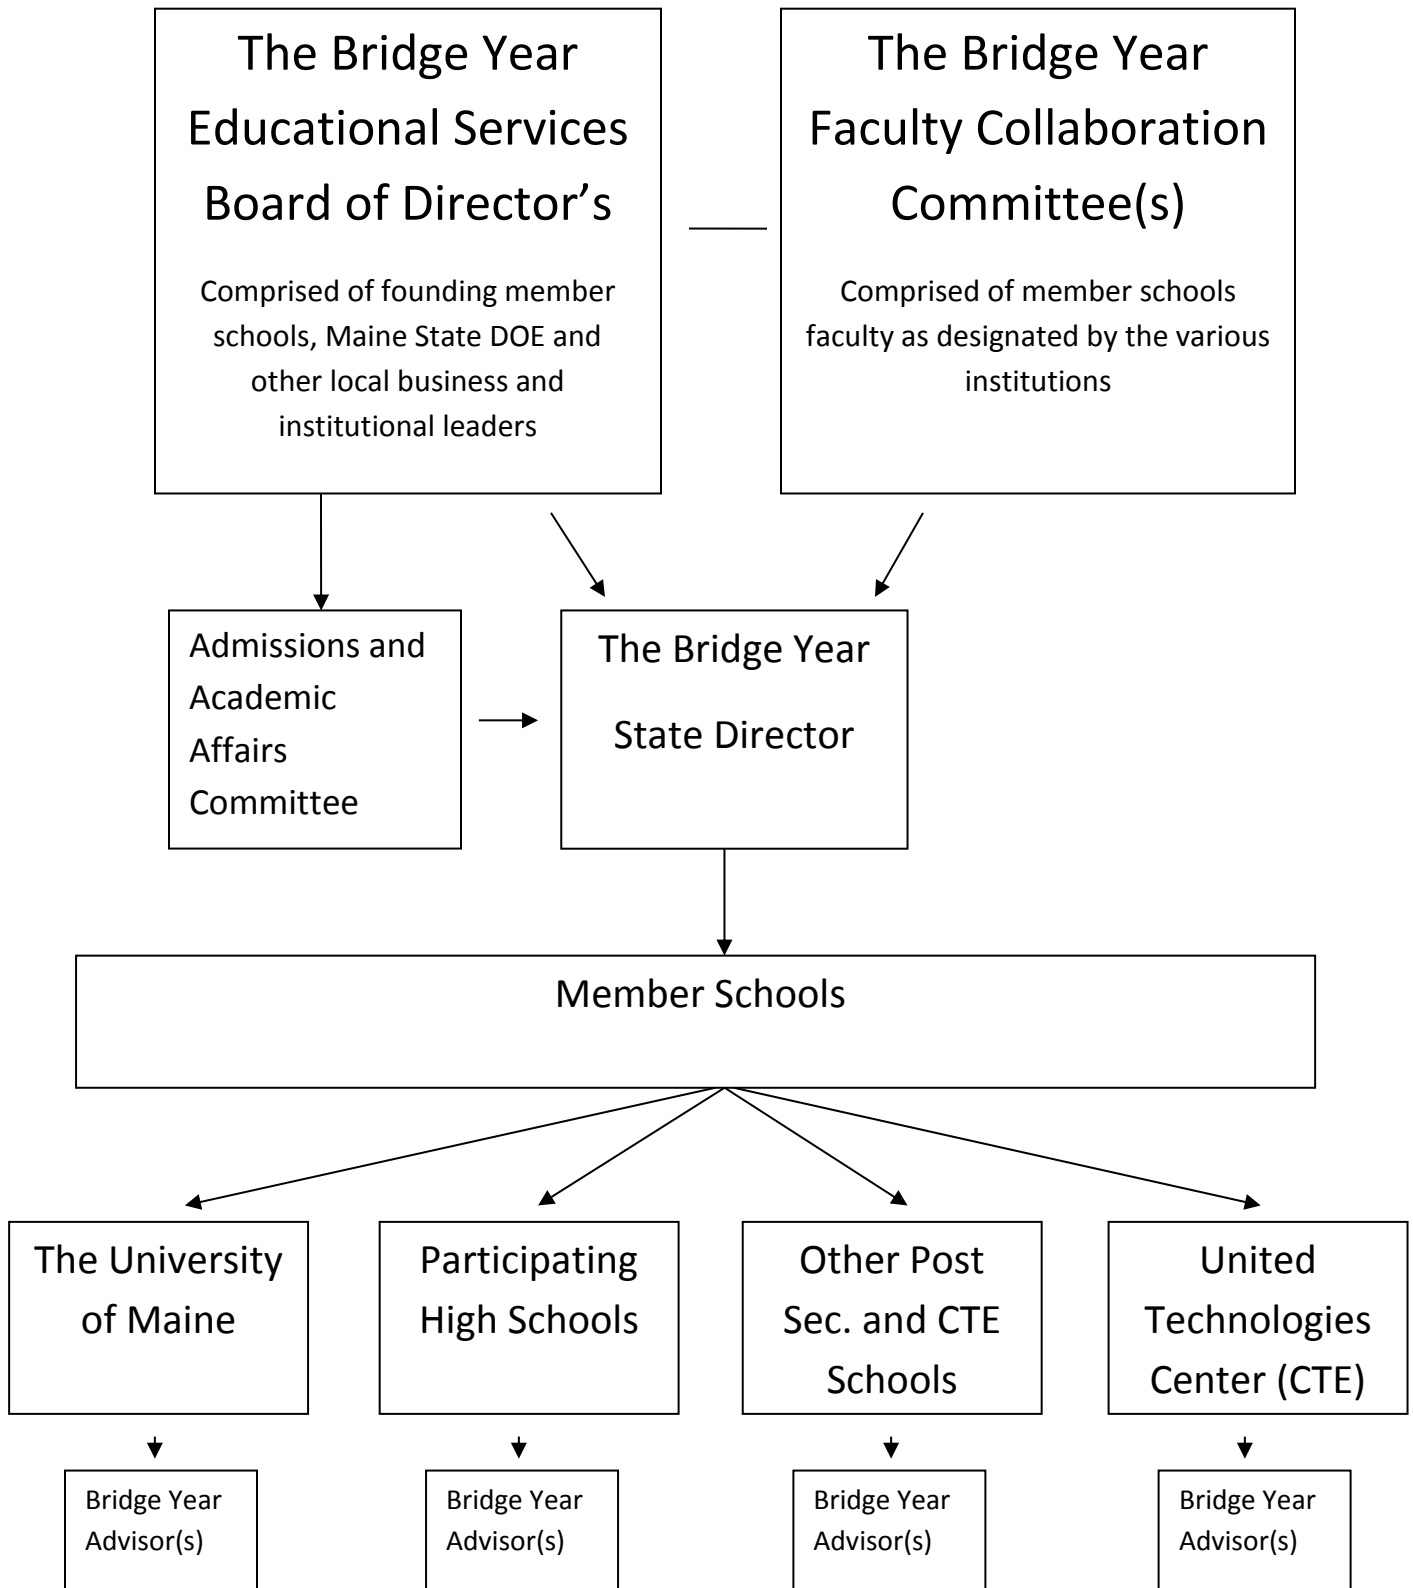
The Bridge Year Educational Services Board of Director's

Comprised of founding member schools, Maine State DOE and other local business and institutional leaders

The Bridge Year Faculty Collaboration Committee(s)

Comprised of member schools faculty as designated by the various institutions

Admissions and Academic Affairs Committee

The Bridge Year State Director

Member Schools

The University of Maine

Participating High Schools

Other Post Sec. and CTE Schools

United Technologies Center (CTE)

Bridge Year Advisor(s)

Bridge Year Advisor(s)

Bridge Year Advisor(s)

Bridge Year Advisor(s)